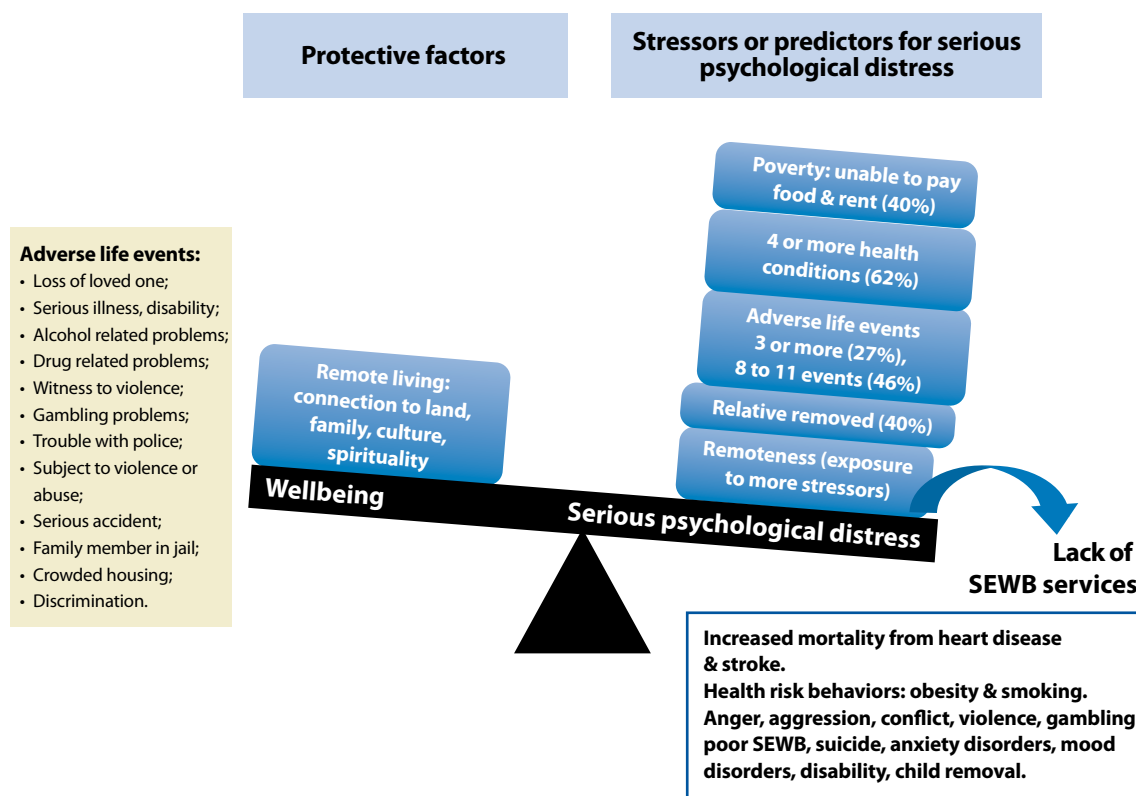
Protective factors

Stressors or predictors for serious psychological distress

Adverse life events:
- Loss of loved one;
- Serious illness, disability;
- Alcohol related problems;
- Drug related problems;
- Witness to violence;
- Gambling problems;
- Trouble with police;
- Subject to violence or abuse;
- Serious accident;
- Family member in jail;
- Crowded housing;
- Discrimination.

Remote living: connection to land, family, culture, spirituality

Poverty: unable to pay food & rent (40%)

4 or more health conditions (62%)

Adverse life events 3 or more (27%), 8 to 11 events (46%)

Relative removed (40%)

Remoteness (exposure to more stressors)

Wellbeing

Serious psychological distress

Lack of SEWB services

Increased mortality from heart disease & stroke.
Health risk behaviors: obesity & smoking.
Anger, aggression, conflict, violence, gambling poor SEWB, suicide, anxiety disorders, mood disorders, disability, child removal.